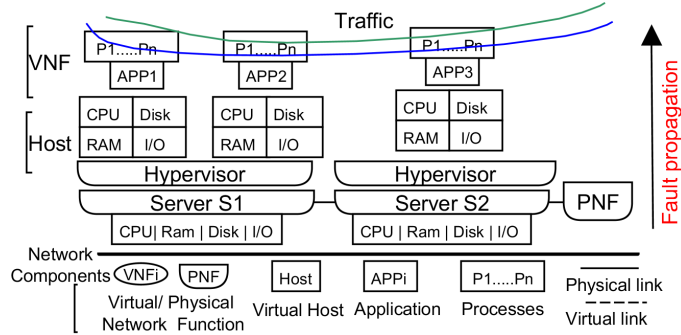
Traffic

VNF

P1.....Pn
APP1

P1.....Pn
APP2

P1.....Pn
APP3

Host

| CPU | Disk |
|---|---|
| RAM | I/O |

| CPU | Disk |
|---|---|
| RAM | I/O |

| CPU | Disk |
|---|---|
| RAM | I/O |

Hypervisor

Hypervisor

Server S1

Server S2

PNF

CPU| Ram | Disk | I/O

CPU | Ram | Disk | I/O

Fault propagation

Network

Components

VNFi

PNF

Virtual/ Physical Network Function

Host

Virtual Host

APPi

Application

P1.....Pn

Processes

Physical link

Virtual link